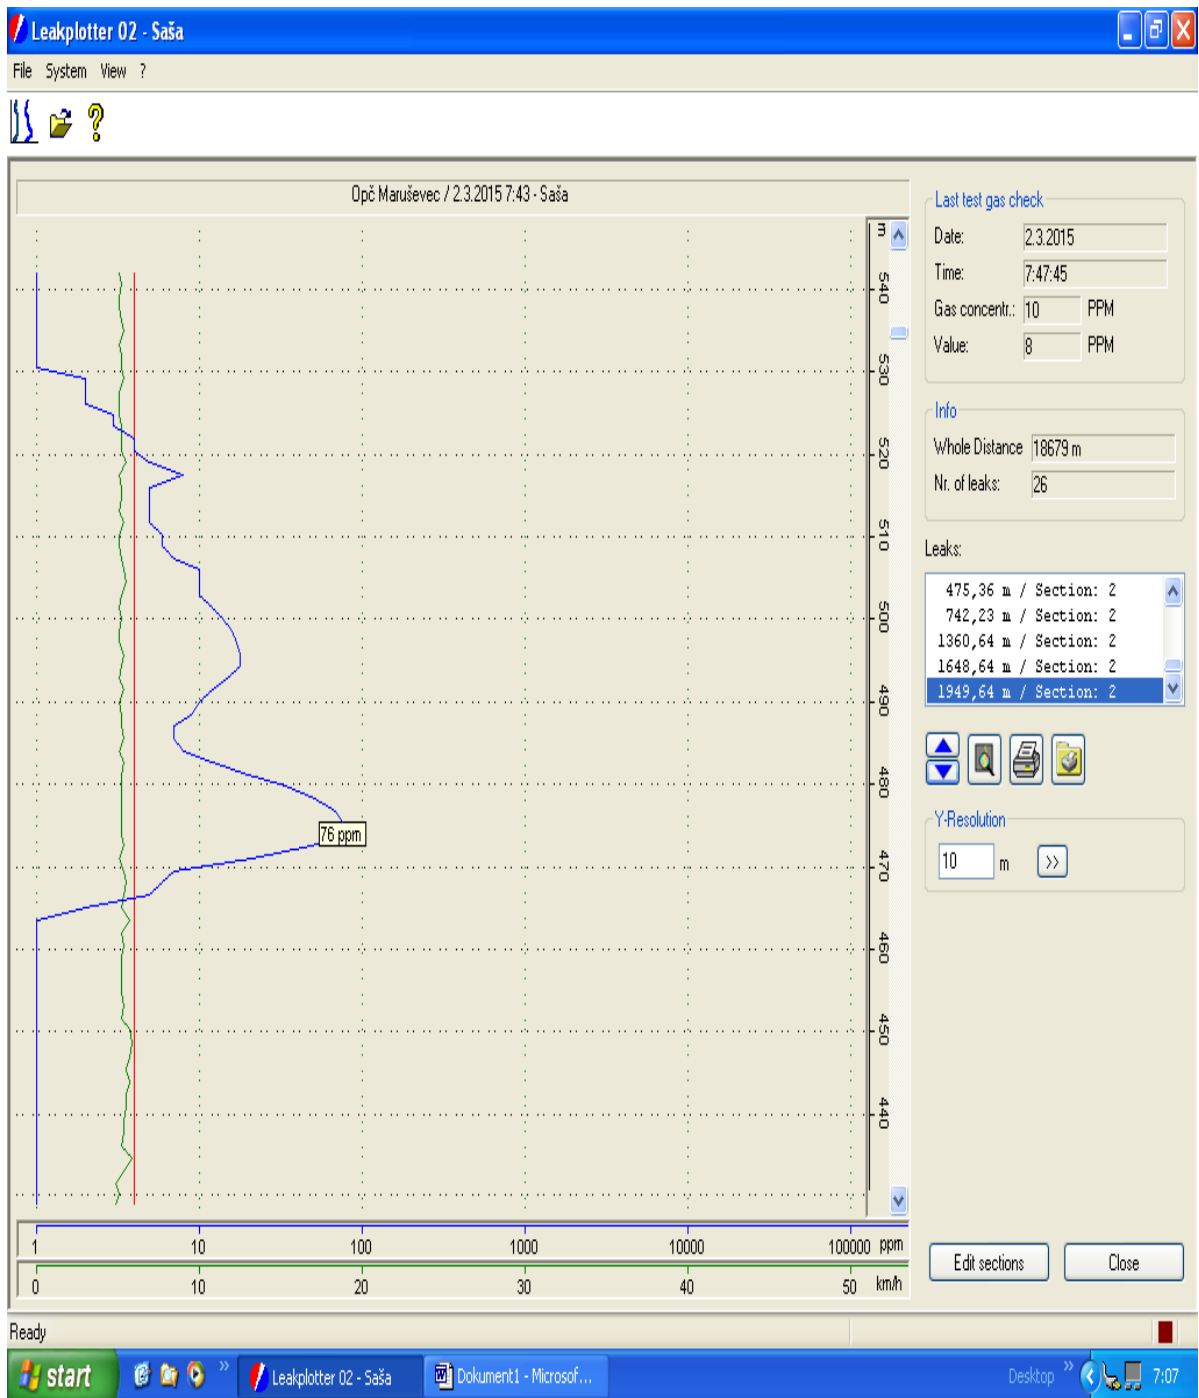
Leakplotter 02 - Saša

File System View ?

Opč Maruševec / 2.3.2015 7:43 - Saša

m
540
530
520
510
500
490
480
470
460
450
440

76 ppm

1 10 100 1000 10000 100000 ppm
0 10 20 30 40 50 km/h

Last test gas check
Date: 2.3.2015
Time: 7:47:45
Gas concentr.: 10 PPM
Value: 8 PPM

Info
Whole Distance 18679 m
Nr. of leaks: 26

Leaks:
475,36 m / Section: 2
742,23 m / Section: 2
1360,64 m / Section: 2
1648,64 m / Section: 2
1949,64 m / Section: 2

Y-Resolution
10 m >>

Edit sections
Close

Ready

start
Leakplotter 02 - Saša
Dokument1 - Microsof...
Desktop
7:07